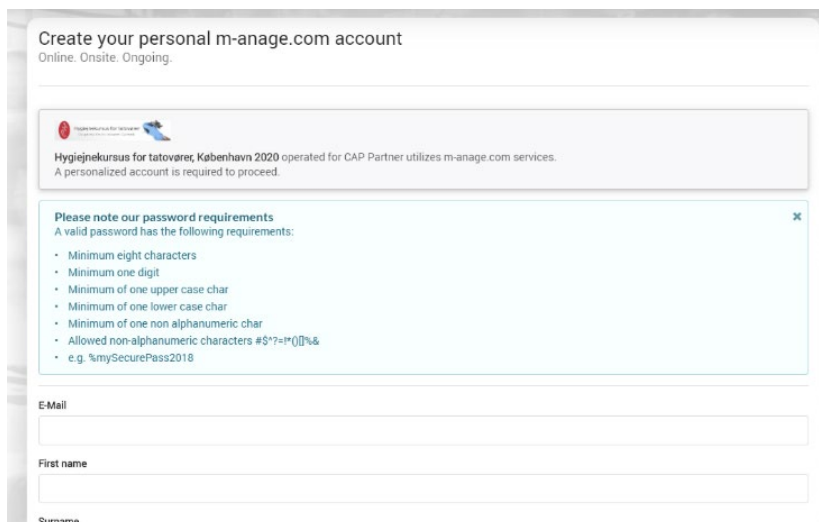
Create your personal m-anage.com account
Online. Onsite. Ongoing.

Hygiejnekursus for tatovører

Hygiejnekursus for tatovører, København 2020 operated for CAP Partner utilizes m-anage.com services.
A personalized account is required to proceed.

Please note our password requirements
A valid password has the following requirements:

×

- Minimum eight characters
- Minimum one digit
- Minimum of one upper case char
- Minimum of one lower case char
- Minimum of one non alphanumeric char
- Allowed non-alphanumeric characters #$^?=!*()[]%&
- e.g. %mySecurePass2018

E-Mail

First name

Surname